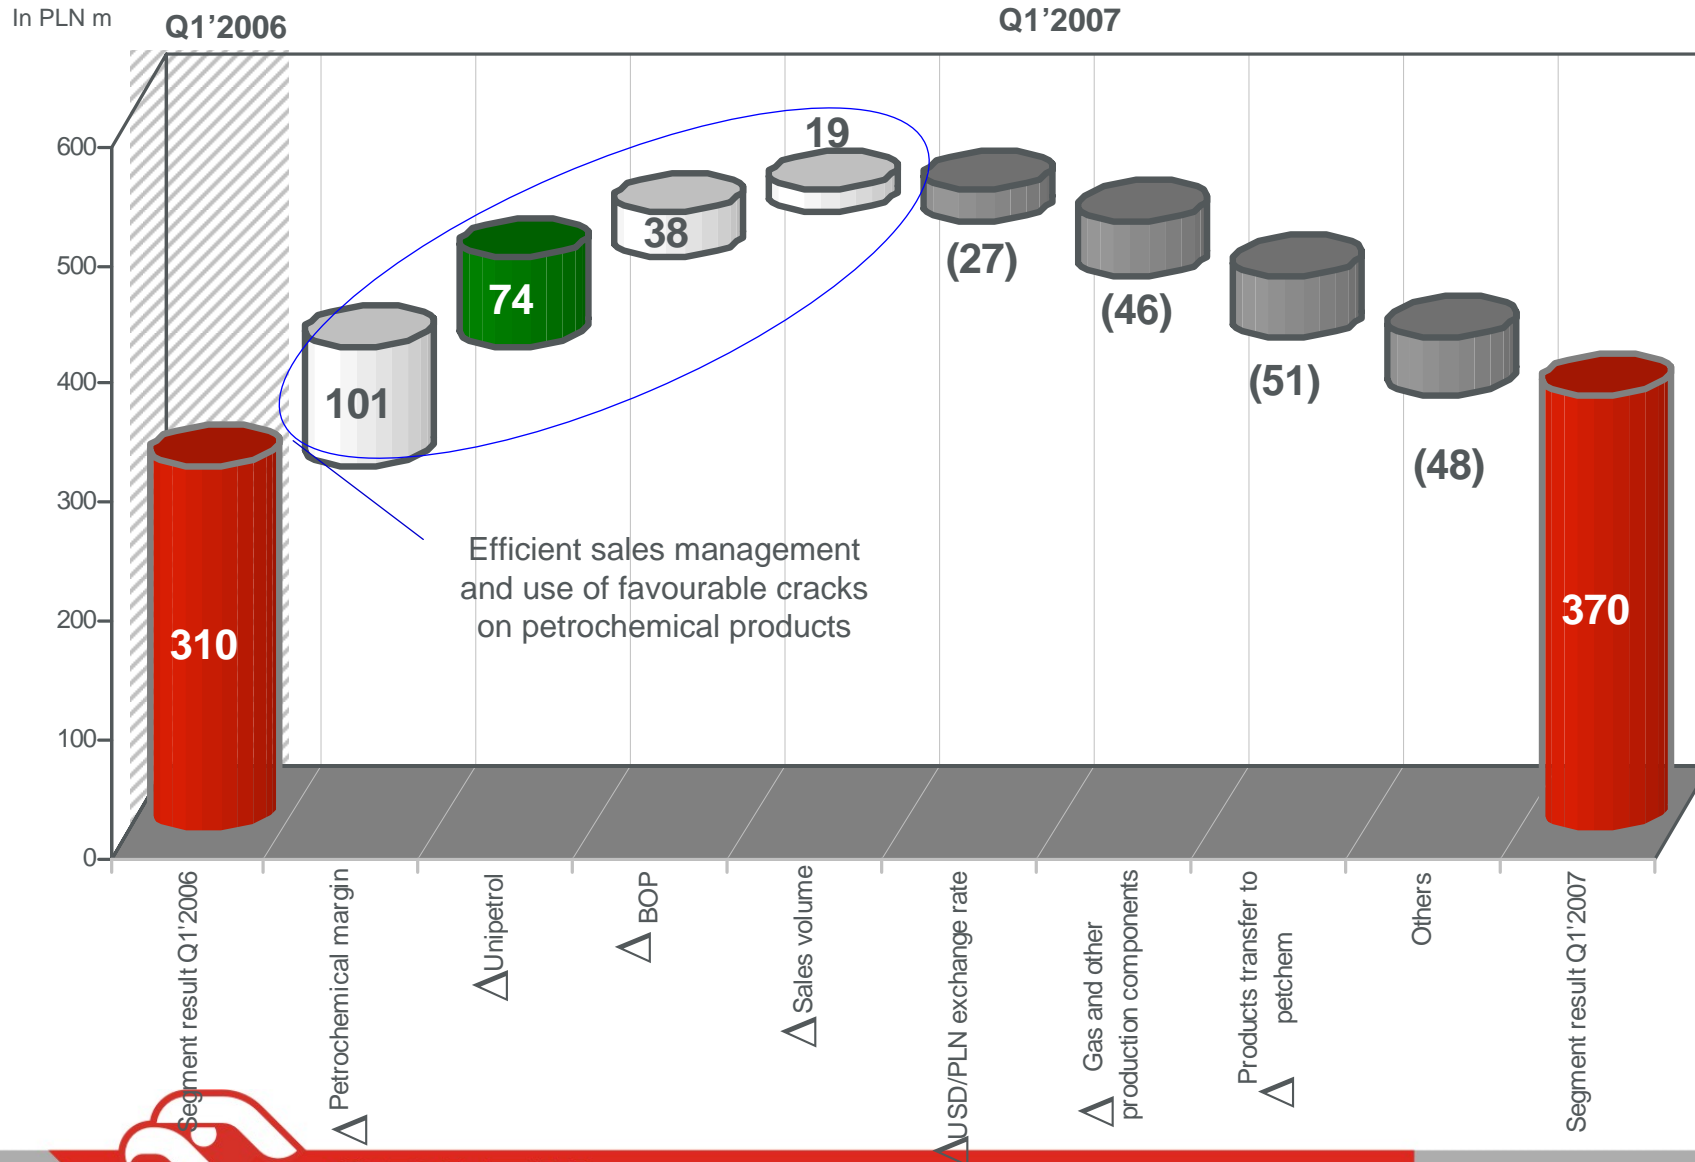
In PLN m

Q1’2006

Q1’2007

600

500

400

300

200

100

0

310

101

74

38

19

(27)

(46)

(51)

(48)

370

Efficient sales management and use of favourable cracks on petrochemical products

Segment result Q1’2006

Δ Petrochemical margin

ΔUnipetrol

Δ BOP

Δ Sales volume

ΔUSD/PLN exchange rate

Δ Gas and other production components

Δ Products transfer to petchem

Others

Segment result Q1’2007